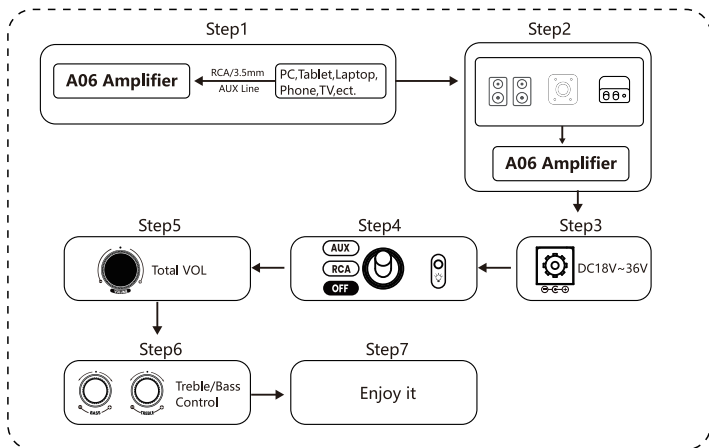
Step1

A06 Amplifier

RCA/3.5mm
AUX Line

PC,Tablet,Laptop,
Phone,TV,ect.

Step2

A06 Amplifier

Step3

DC18V~36V

Step4

AUX
RCA
OFF

Step5

Total VOL

Step6

BASS
TREBLE

Treble/Bass
Control

Step7

Enjoy it